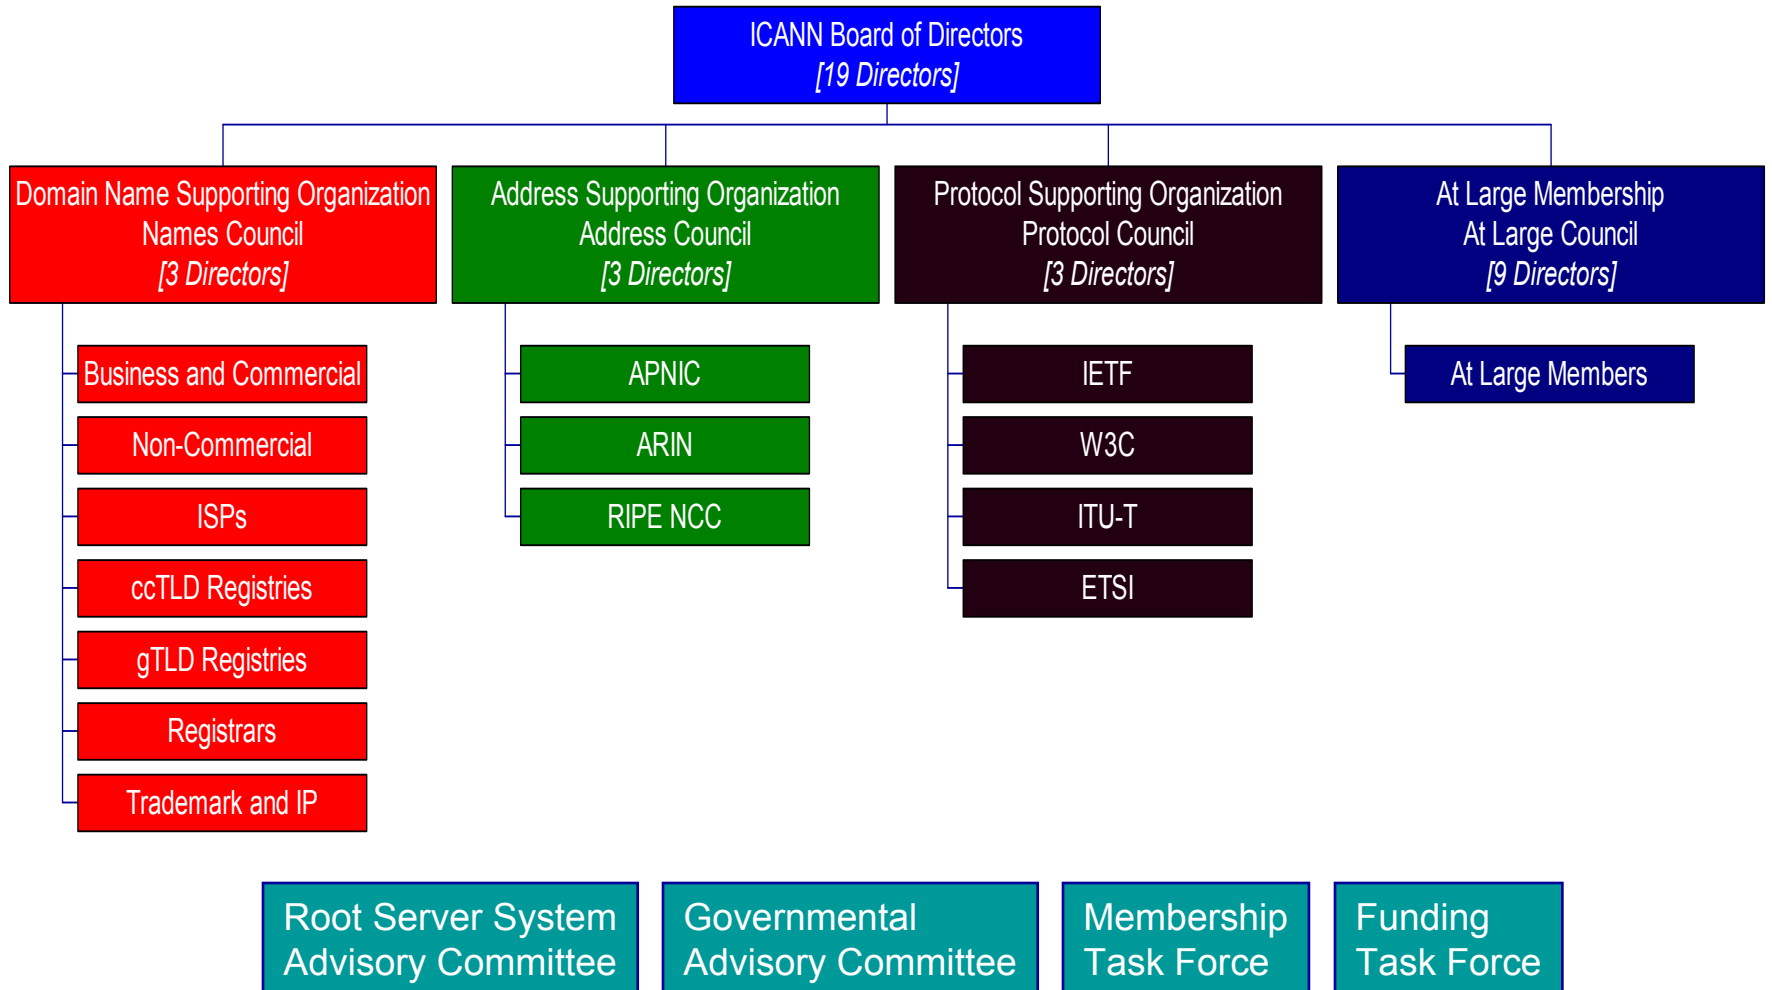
ICANN Board of Directors
[19 Directors]

Domain Name Supporting Organization
Names Council
[3 Directors]

Business and Commercial

Non-Commercial

ISPs

ccTLD Registries

gTLD Registries

Registrars

Trademark and IP

Address Supporting Organization
Address Council
[3 Directors]

APNIC

ARIN

RIPE NCC

Protocol Supporting Organization
Protocol Council
[3 Directors]

IETF

W3C

ITU-T

ETSI

At Large Membership
At Large Council
[9 Directors]

At Large Members

Root Server System
Advisory Committee

Governmental
Advisory Committee

Membership
Task Force

Funding
Task Force